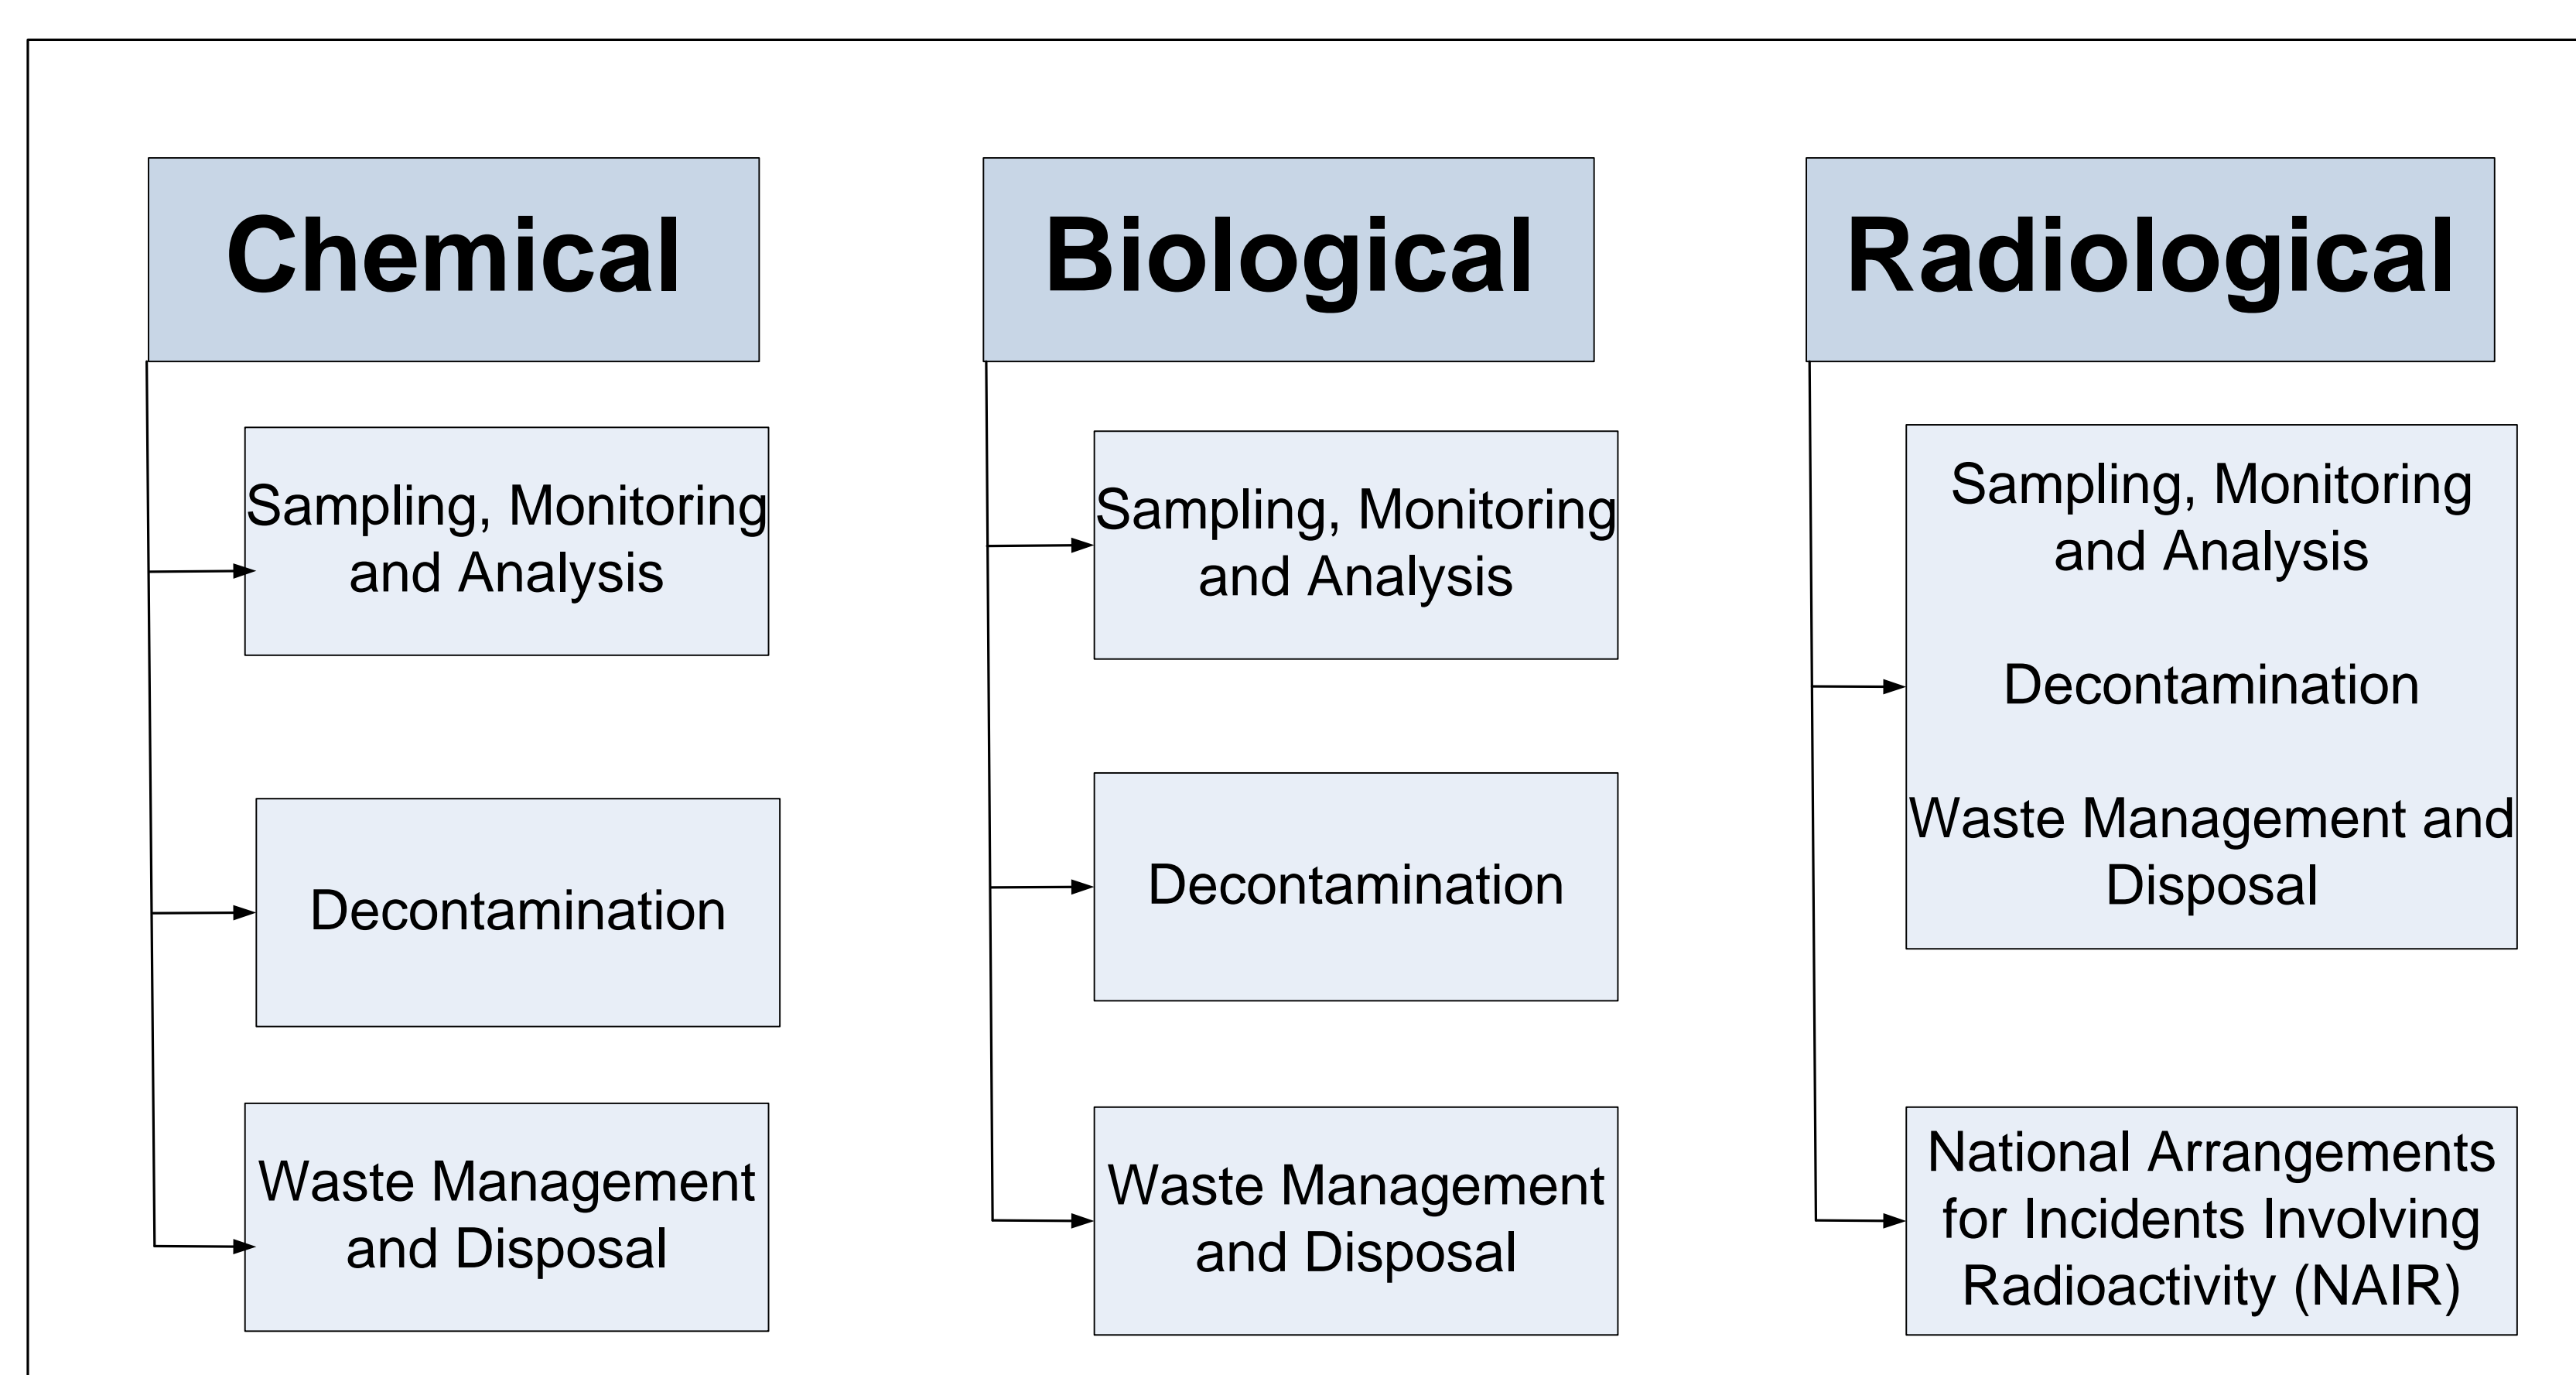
Chemical

Sampling, Monitoring and Analysis

Decontamination

Waste Management and Disposal

Biological

Sampling, Monitoring and Analysis

Decontamination

Waste Management and Disposal

Radiological

Sampling, Monitoring and Analysis

Decontamination

Waste Management and Disposal

National Arrangements for Incidents Involving Radioactivity (NAIR)